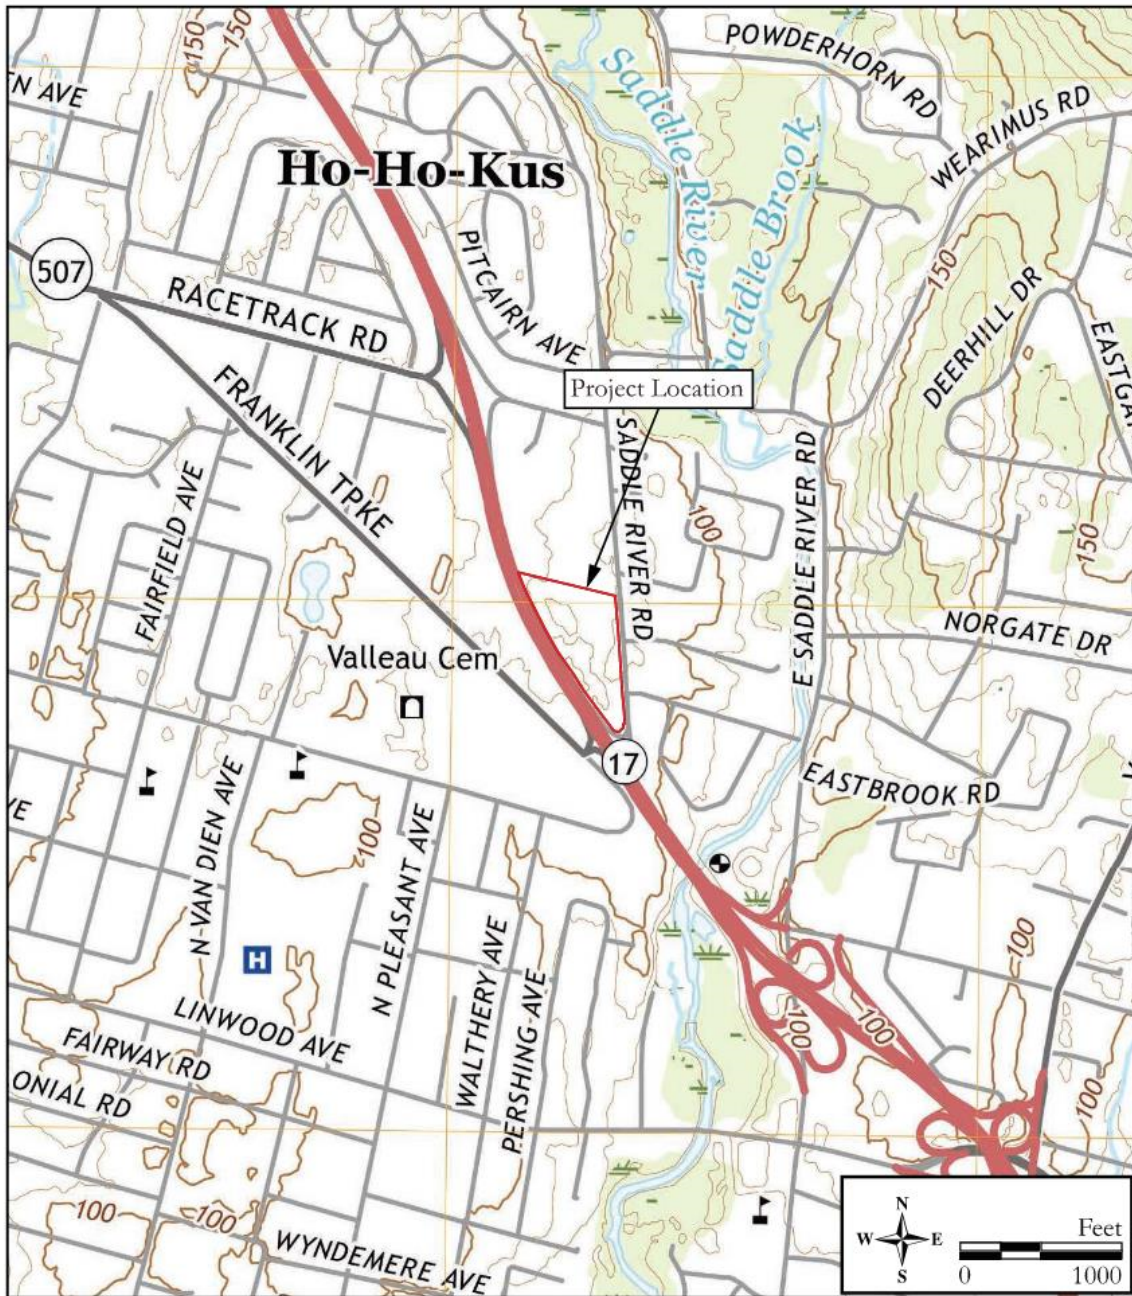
150
150
N AVE
POWDERHORN RD
Saddle River
Saddle Brook
WEARIMUS RD
Ho-Ho-Kus
PITCAIRN AVE
150
507
RACETRACK RD
DEERHILL DR
EASTGA
FRANKLIN TPKE
Project Location
SADDLE RIVER RD
E SADDLE RIVER RD
100
FAIRFIELD AVE
150
NORGATE DR
Valleau Cem
17
EASTBROOK RD
E
N VAN DIEN AVE
N PLEASANT AVE
100
WALTHERY AVE
PERSHING AVE
100
LINWOOD AVE
100
100
FAIRWAY RD
ONIAL RD
100
100
100
WYNDEMERE AVE
N
W
E
S
Feet
0
1000